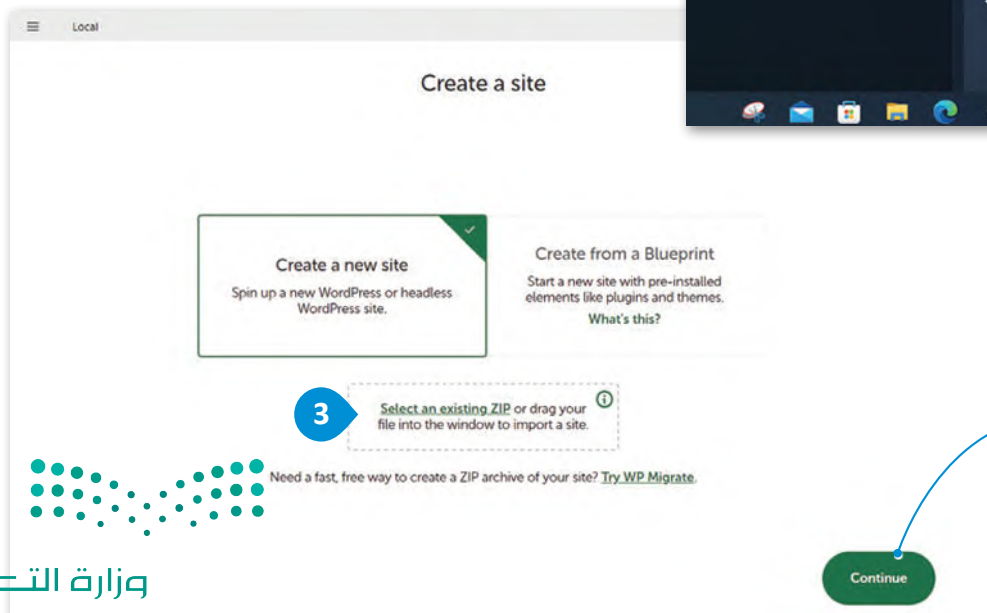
Local

Create a site

Create a new site
Spin up a new WordPress or headless WordPress site.

Create from a Blueprint
Start a new site with pre-installed elements like plugins and themes.
What's this?

3

Select an existing ZIP or drag your file into the window to import a site.

Need a fast, free way to create a ZIP archive of your site? Try WP Migrate.

وزارة التـ

Continue